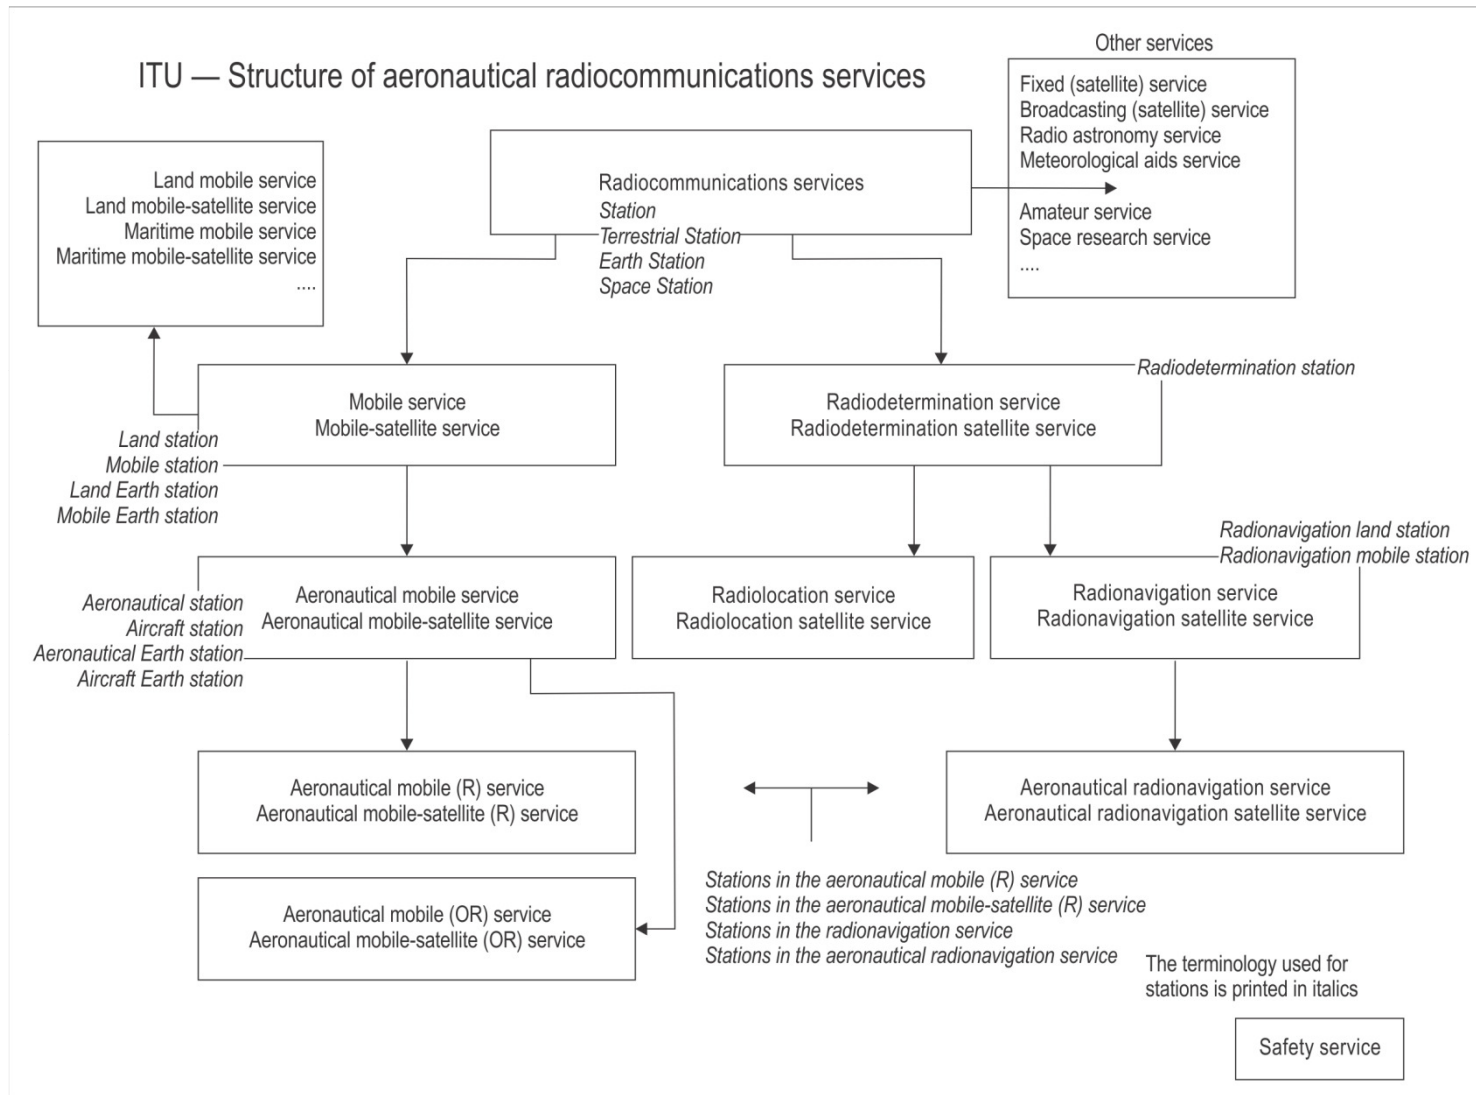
ITU — Structure of aeronautical radiocommunications services

Other services
Fixed (satellite) service
Broadcasting (satellite) service
Radio astronomy service
Meteorological aids service
Amateur service
Space research service
....

Land mobile service
Land mobile-satellite service
Maritime mobile service
Maritime mobile-satellite service
....

Radiocommunications services
*Station*
*Terrestrial Station*
*Earth Station*
*Space Station*

Mobile service
Mobile-satellite service

*Land station*
*Mobile station*
*Land Earth station*
*Mobile Earth station*

*Radiodetermination station*

Radiodetermination service
Radiodetermination satellite service

Aeronautical mobile service
Aeronautical mobile-satellite service

*Aeronautical station*
*Aircraft station*
*Aeronautical Earth station*
*Aircraft Earth station*

Radiolocation service
Radiolocation satellite service

*Radionavigation land station*
*Radionavigation mobile station*

Radionavigation service
Radionavigation satellite service

Aeronautical mobile (R) service
Aeronautical mobile-satellite (R) service

Aeronautical radionavigation service
Aeronautical radionavigation satellite service

Aeronautical mobile (OR) service
Aeronautical mobile-satellite (OR) service

*Stations in the aeronautical mobile (R) service*
*Stations in the aeronautical mobile-satellite (R) service*
*Stations in the radionavigation service*
*Stations in the aeronautical radionavigation service*

The terminology used for stations is printed in italics

Safety service